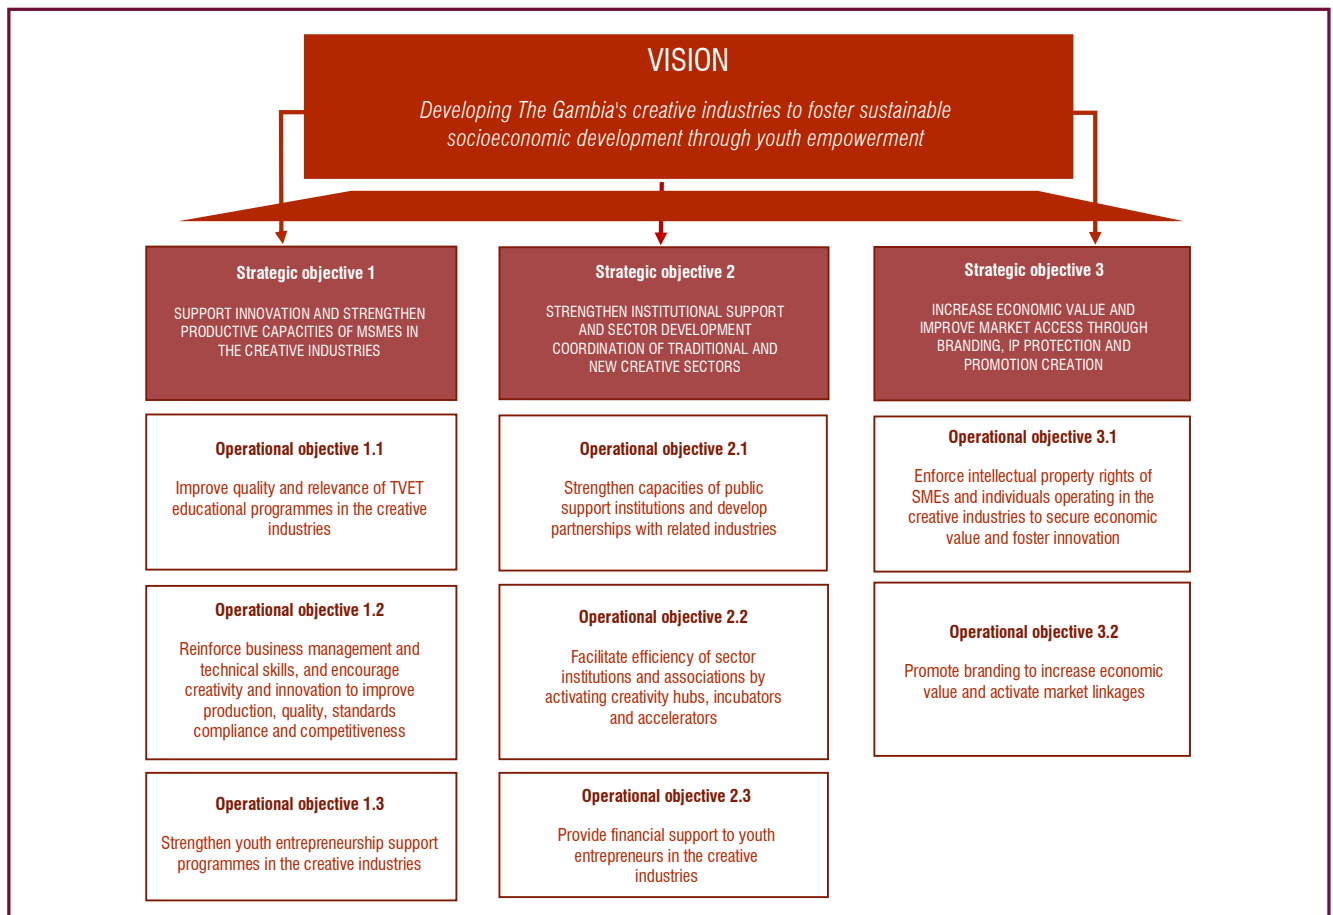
VISION

Developing The Gambia's creative industries to foster sustainable socioeconomic development through youth empowerment

Strategic objective 1

SUPPORT INNOVATION AND STRENGTHEN PRODUCTIVE CAPACITIES OF MSMES IN THE CREATIVE INDUSTRIES

Operational objective 1.1

Improve quality and relevance of TVET educational programmes in the creative industries

Operational objective 1.2

Reinforce business management and technical skills, and encourage creativity and innovation to improve production, quality, standards compliance and competitiveness

Operational objective 1.3

Strengthen youth entrepreneurship support programmes in the creative industries

Strategic objective 2

STRENGTHEN INSTITUTIONAL SUPPORT AND SECTOR DEVELOPMENT COORDINATION OF TRADITIONAL AND NEW CREATIVE SECTORS

Operational objective 2.1

Strengthen capacities of public support institutions and develop partnerships with related industries

Operational objective 2.2

Facilitate efficiency of sector institutions and associations by activating creativity hubs, incubators and accelerators

Operational objective 2.3

Provide financial support to youth entrepreneurs in the creative industries

Strategic objective 3

INCREASE ECONOMIC VALUE AND IMPROVE MARKET ACCESS THROUGH BRANDING, IP PROTECTION AND PROMOTION CREATION

Operational objective 3.1

Enforce intellectual property rights of SMEs and individuals operating in the creative industries to secure economic value and foster innovation

Operational objective 3.2

Promote branding to increase economic value and activate market linkages